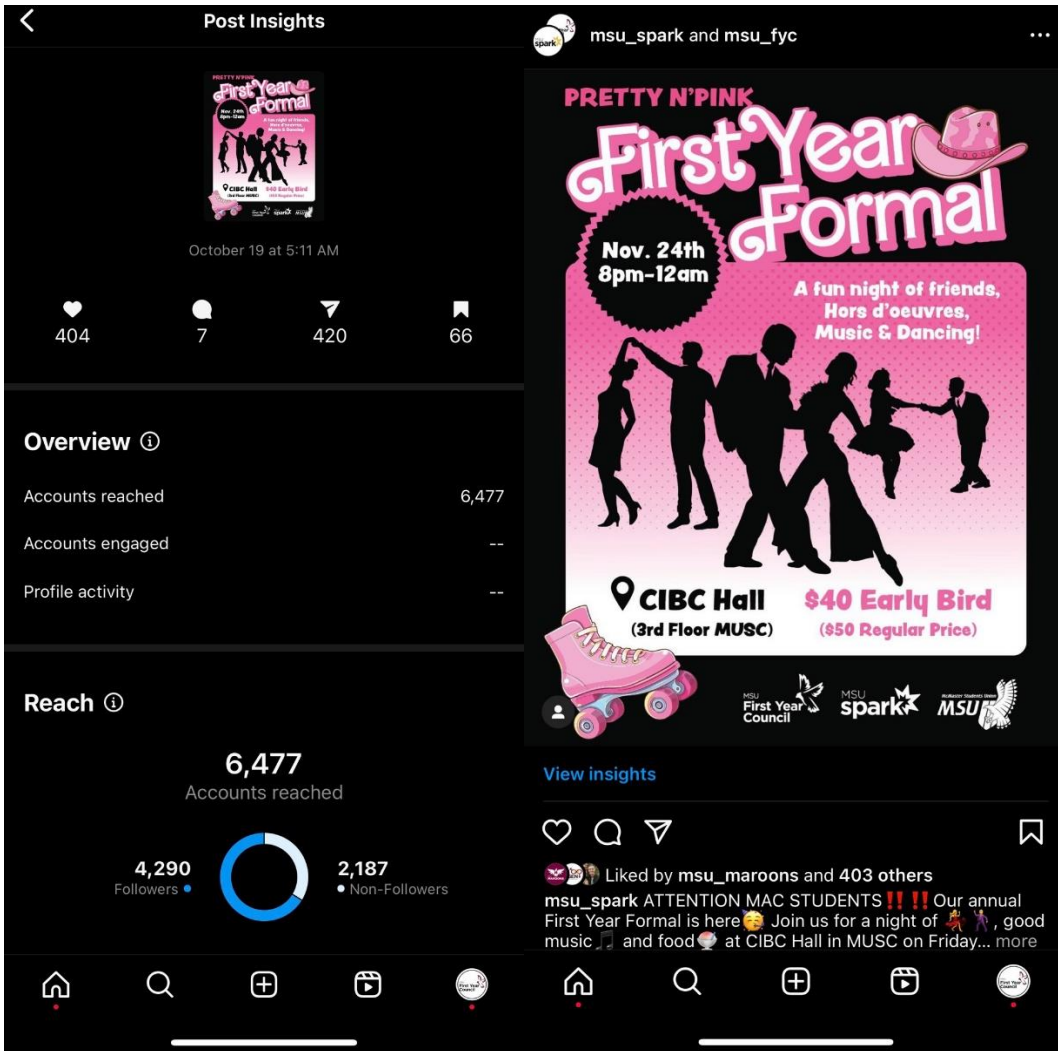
Post Insights

PRETTY N'PINK First Year Formal

October 19 at 5:11 AM

404
7
420
66

Overview ⓘ

Accounts reached 6,477

Accounts engaged --

Profile activity --

Reach ⓘ

6,477
Accounts reached

4,290
Followers

2,187
Non-Followers

msu_spark and msu_fyc

PRETTY N'PINK
First Year Formal

Nov. 24th
8pm-12am

A fun night of friends, Hors d'oeuvres, Music & Dancing!

CIBC Hall
(3rd Floor MUSC)

$40 Early Bird
($50 Regular Price)

MSU First Year Council
MSU spark
McMaster Students Union MSU

View insights

Liked by msu_maroons and 403 others

msu_spark ATTENTION MAC STUDENTS‼️‼️ Our annual First Year Formal is here🥳 Join us for a night of 💃🕺, good music🎵 and food🍨 at CIBC Hall in MUSC on Friday... more